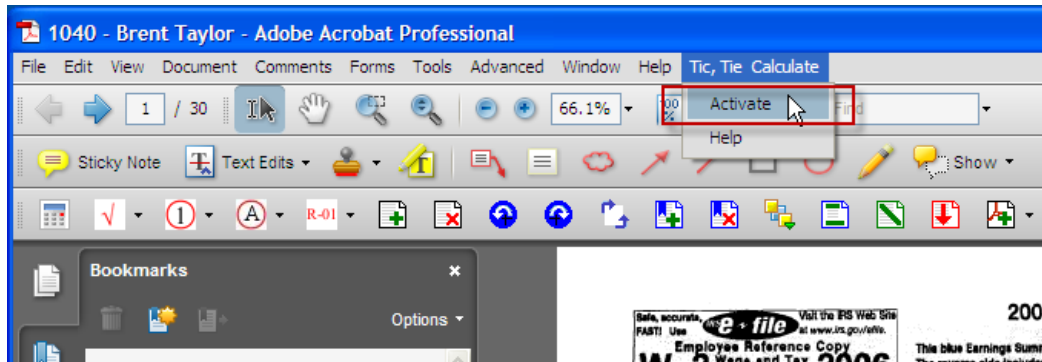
1040 - Brent Taylor - Adobe Acrobat Professional

File Edit View Document Comments Forms Tools Advanced Window Help Tic, Tie Calculate

1 / 30 66.1% Find

Activate
Help

Sticky Note Text Edits Show

√ 1 A R-01

Bookmarks

Options

Safe, accurate, FAST! Use e-file Visit the IRS Web Site at www.irs.gov/efile.

Employee Reference Copy

W-2 Wage and Tax 2006

200

This blue Earnings Summ